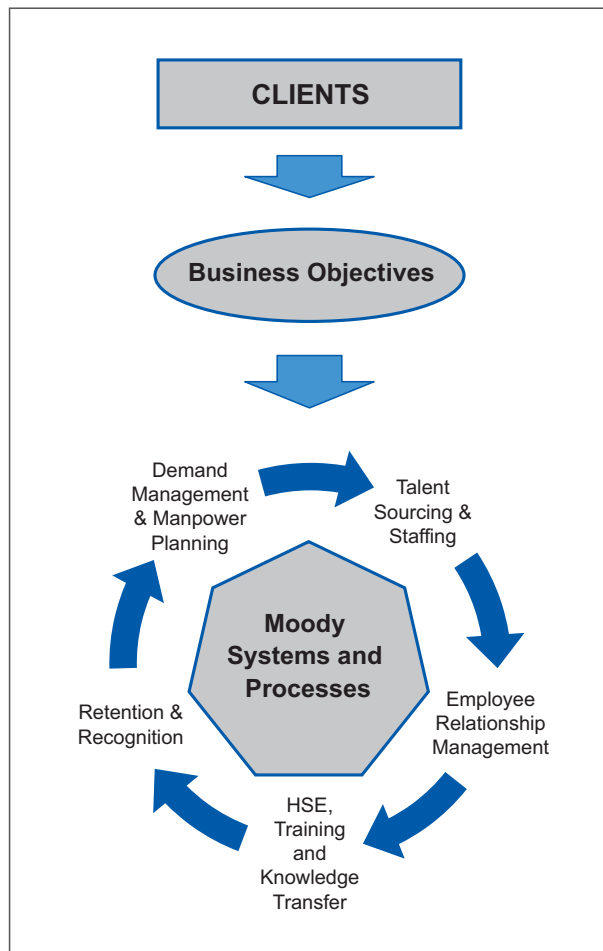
CLIENTS

Business Objectives

Demand Management & Manpower Planning

Talent Sourcing & Staffing

Moody Systems and Processes

Employee Relationship Management

HSE, Training and Knowledge Transfer

Retention & Recognition